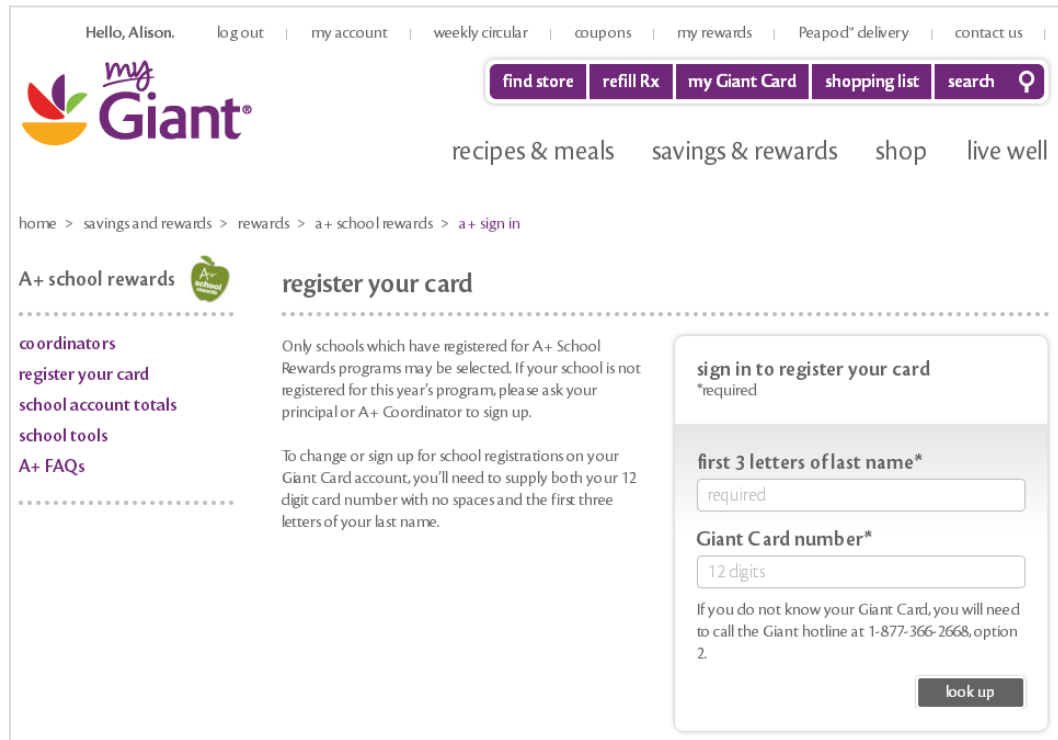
Hello, Alison. log out | my account | weekly circular | coupons | my rewards | Peapod® delivery | contact us |

my Giant®

find store | refill Rx | my Giant Card | shopping list | search

recipes & meals savings & rewards shop live well

home > savings and rewards > rewards > a+ school rewards > a+ sign in

A+ school rewards

A+ school rewards

coordinators
register your card
school account totals
school tools
A+ FAQs

register your card

Only schools which have registered for A+ School Rewards programs may be selected. If your school is not registered for this year's program, please ask your principal or A+ Coordinator to sign up.

To change or sign up for school registrations on your Giant Card account, you'll need to supply both your 12 digit card number with no spaces and the first three letters of your last name.

sign in to register your card
*required

first 3 letters of last name*
required

Giant Card number*
12 digits

If you do not know your Giant Card, you will need to call the Giant hotline at 1-877-366-2668, option 2.

look up